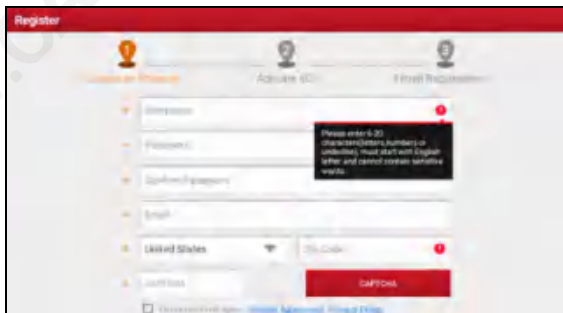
Register

1 Create an Account

2 Activate VCI

3 Finish Registration

* Username

Please enter 6-20 characters(letters,numbers) or underline, must start with English letter and cannot contain sensitive words.

* Password

* Confirm Password

* Email

* United States

* Zip Code

* Verif Code

CAPTCHA

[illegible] User Agreement Privacy Policy